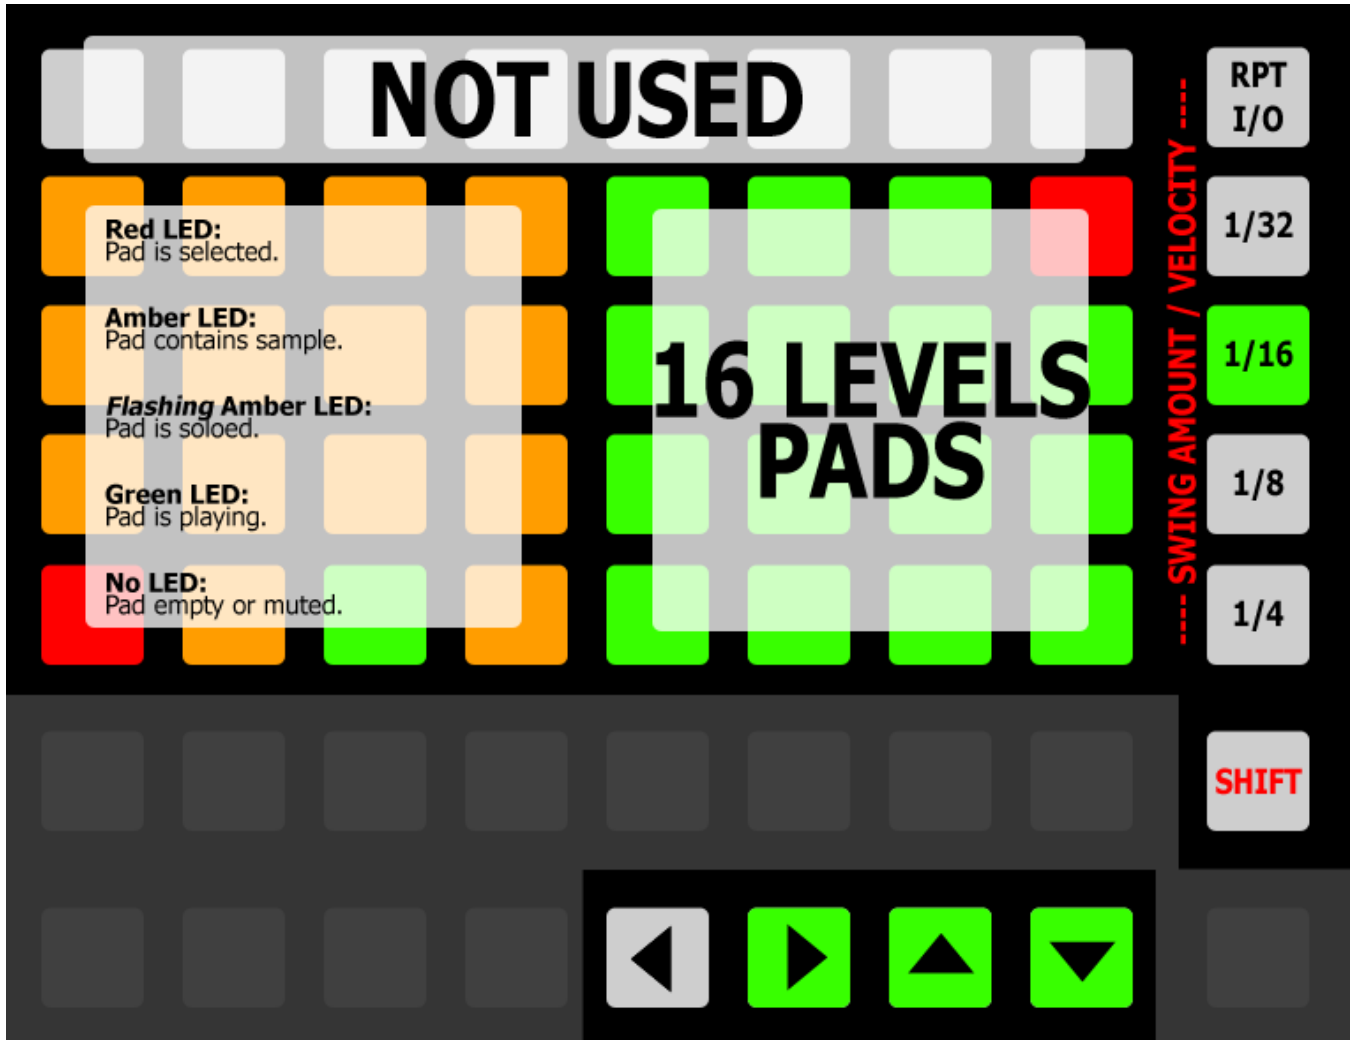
NOT USED

RPT I/O

Red LED:
Pad is selected.

Amber LED:
Pad contains sample.

*Flashing* Amber LED:
Pad is soloed.

Green LED:
Pad is playing.

No LED:
Pad empty or muted.

16 LEVELS PADS

---- SWING AMOUNT / VELOCITY ----

1/32

1/16

1/8

1/4

SHIFT